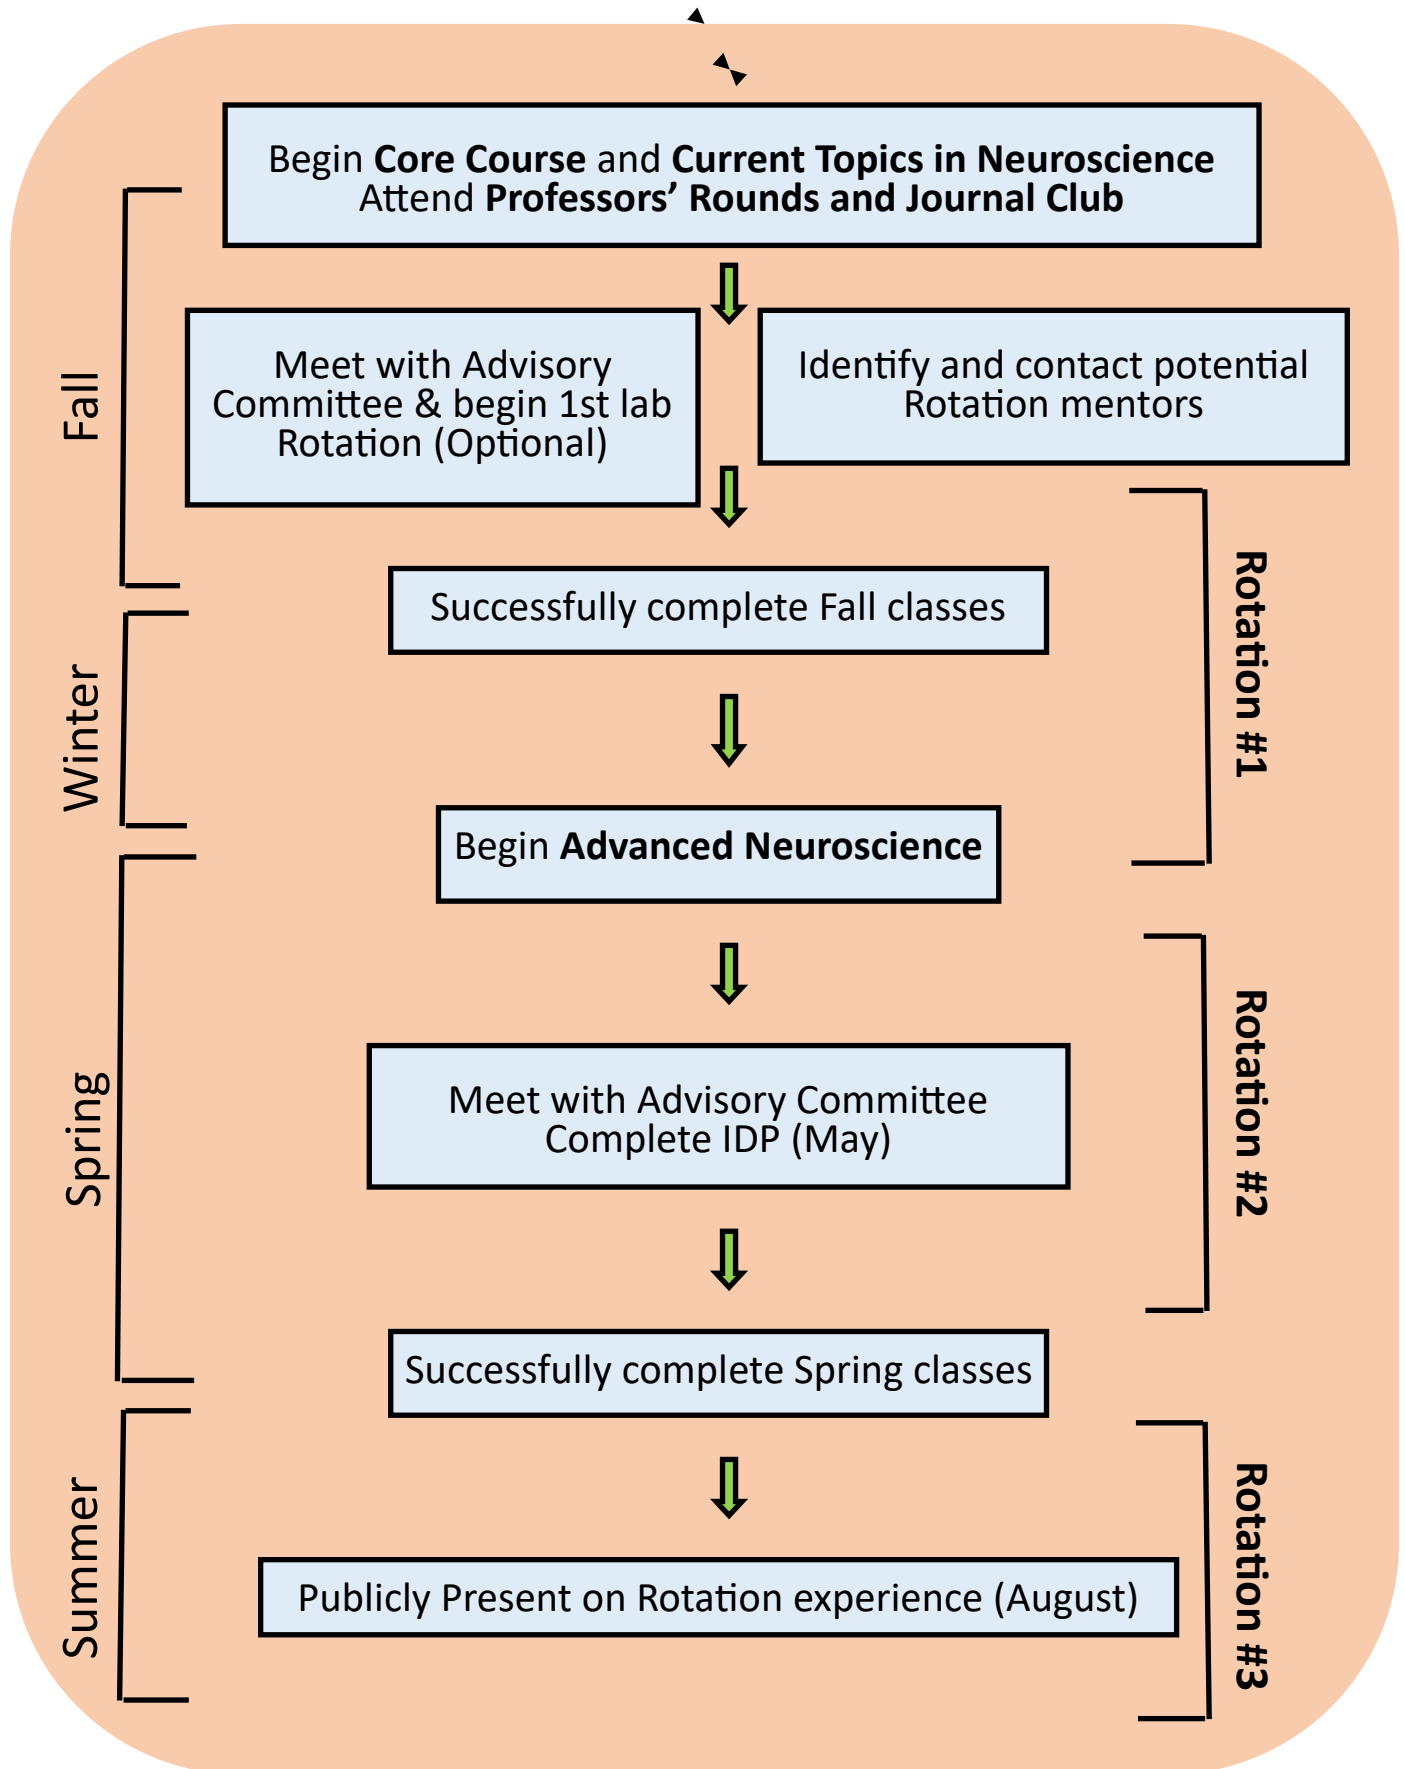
Begin **Core Course** and **Current Topics in Neuroscience**
Attend **Professors' Rounds and Journal Club**

Fall

Meet with Advisory Committee & begin 1st lab Rotation (Optional)

Identify and contact potential Rotation mentors

Successfully complete Fall classes

Winter

Rotation #1

Begin **Advanced Neuroscience**

Spring

Rotation #2

Meet with Advisory Committee
Complete IDP (May)

Successfully complete Spring classes

Summer

Rotation #3

Publicly Present on Rotation experience (August)